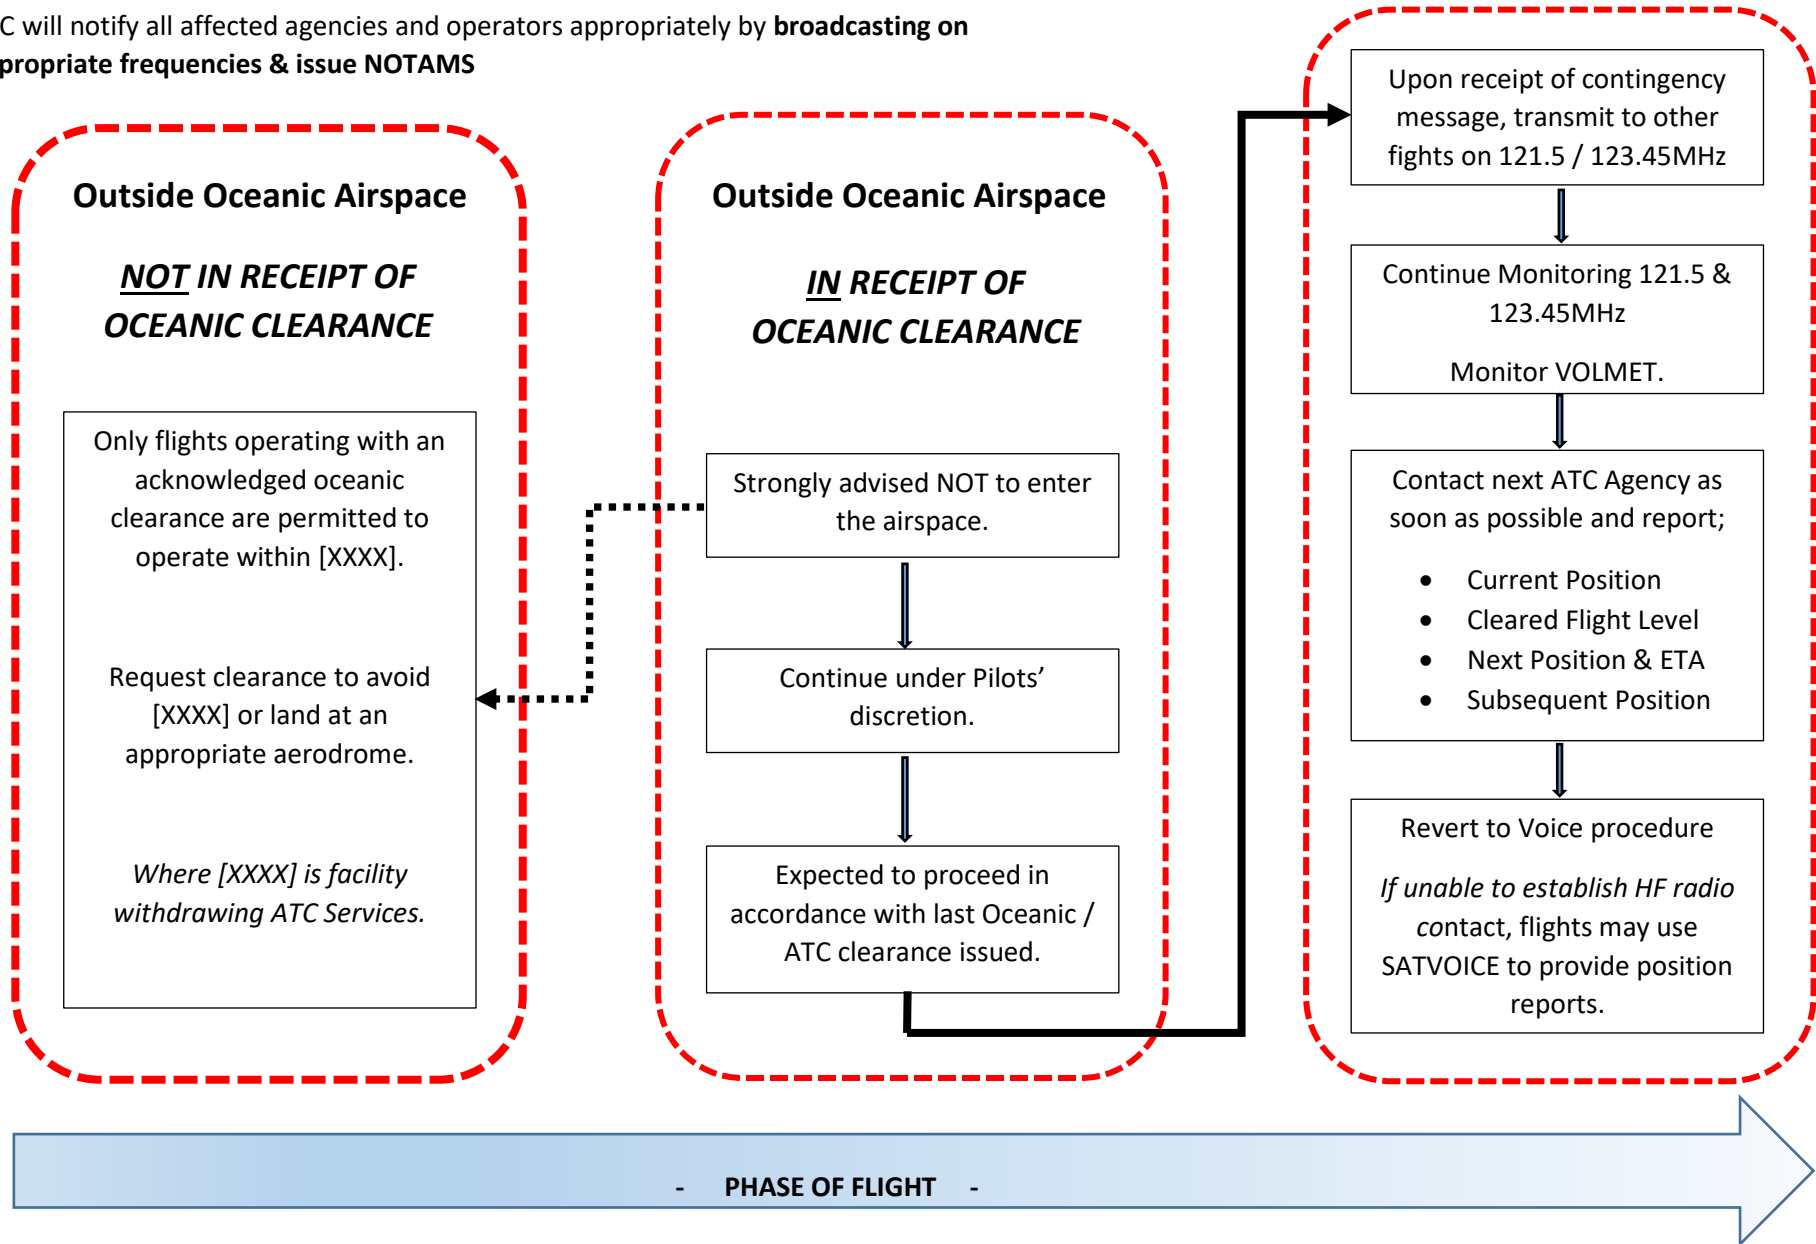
C will notify all affected agencies and operators appropriately by **broadcasting on propriate frequencies & issue NOTAMS**

**Outside Oceanic Airspace**

***NOT* IN RECEIPT OF OCEANIC CLEARANCE**

Only flights operating with an acknowledged oceanic clearance are permitted to operate within [XXXX].

Request clearance to avoid [XXXX] or land at an appropriate aerodrome.

*Where [XXXX] is facility withdrawing ATC Services.*

**Outside Oceanic Airspace**

***IN* RECEIPT OF OCEANIC CLEARANCE**

Strongly advised NOT to enter the airspace.

Continue under Pilots' discretion.

Expected to proceed in accordance with last Oceanic / ATC clearance issued.

Upon receipt of contingency message, transmit to other fights on 121.5 / 123.45MHz

Continue Monitoring 121.5 & 123.45MHz

Monitor VOLMET.

Contact next ATC Agency as soon as possible and report;

- Current Position
- Cleared Flight Level
- Next Position & ETA
- Subsequent Position

Revert to Voice procedure

*If unable to establish HF radio contact*, flights may use SATVOICE to provide position reports.

- **PHASE OF FLIGHT** -